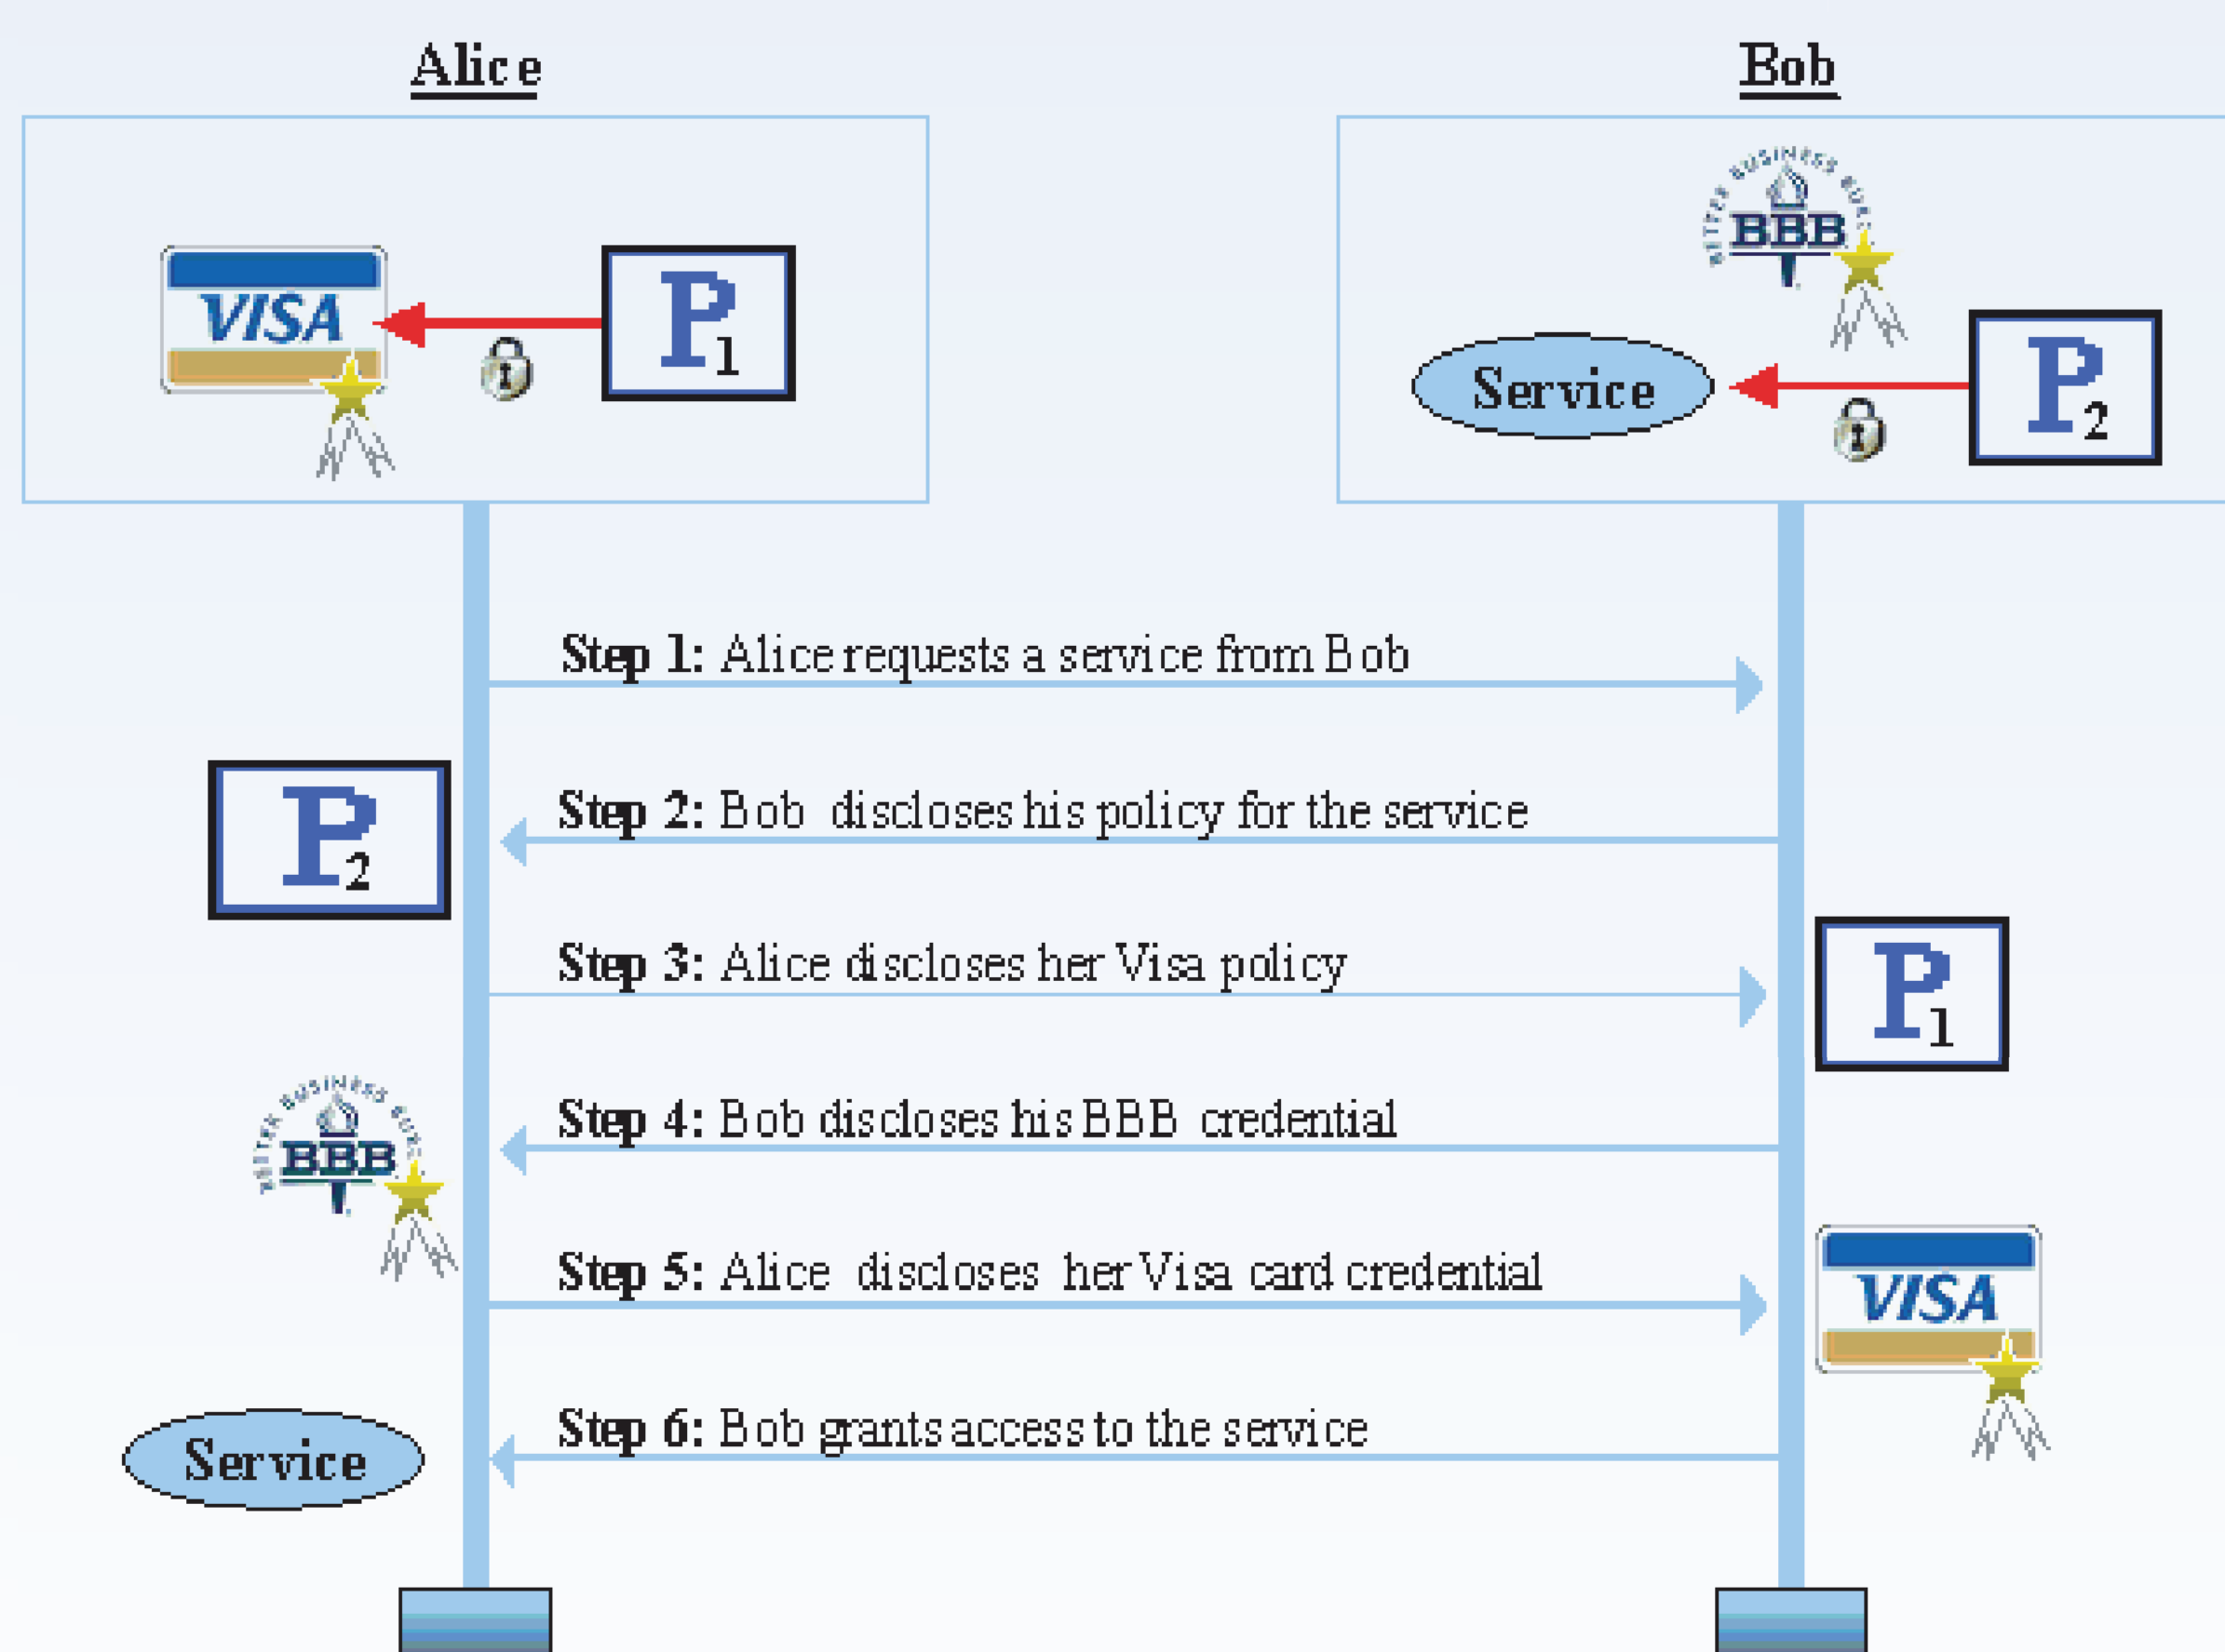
Alice

Bob

VISA

$P_1$

BETTER BUSINESS BUREAU
BBB

Service

$P_2$

**Step 1:** Alice requests a service from Bob

$P_2$

**Step 2:** Bob discloses his policy for the service

**Step 3:** Alice discloses her Visa policy

$P_1$

BETTER BUSINESS BUREAU
BBB

**Step 4:** Bob discloses his BBB credential

**Step 5:** Alice discloses her Visa card credential

VISA

Service

**Step 6:** Bob grants access to the service